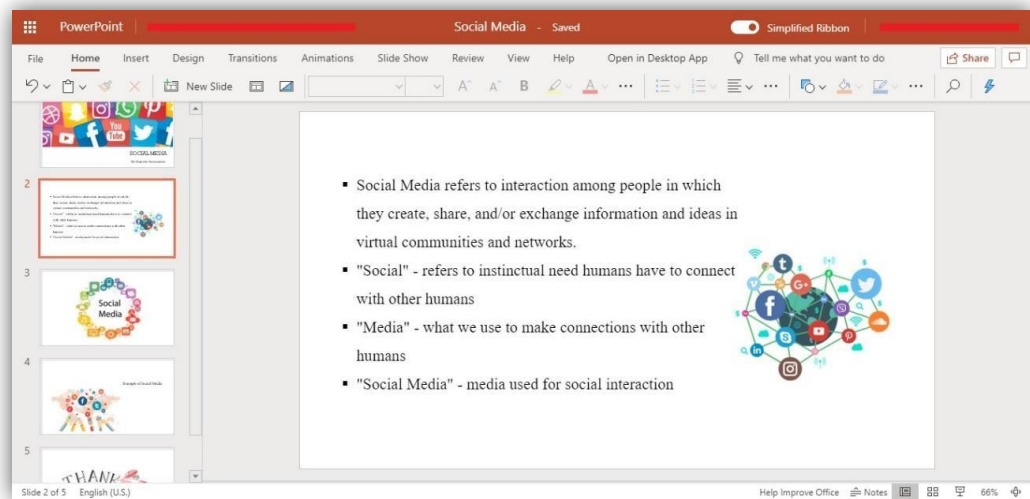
PowerPoint

Social Media - Saved

Simplified Ribbon

File Home Insert Design Transitions Animations Slide Show Review View Help Open in Desktop App Tell me what you want to do

Share

New Slide

A A B A ...

2

3

Social Media

4

5

THANK

- Social Media refers to interaction among people in which they create, share, and/or exchange information and ideas in virtual communities and networks.
- "Social" - refers to instinctual need humans have to connect with other humans
- "Media" - what we use to make connections with other humans
- "Social Media" - media used for social interaction

Slide 2 of 5 English (U.S.)

Help Improve Office Notes 66%